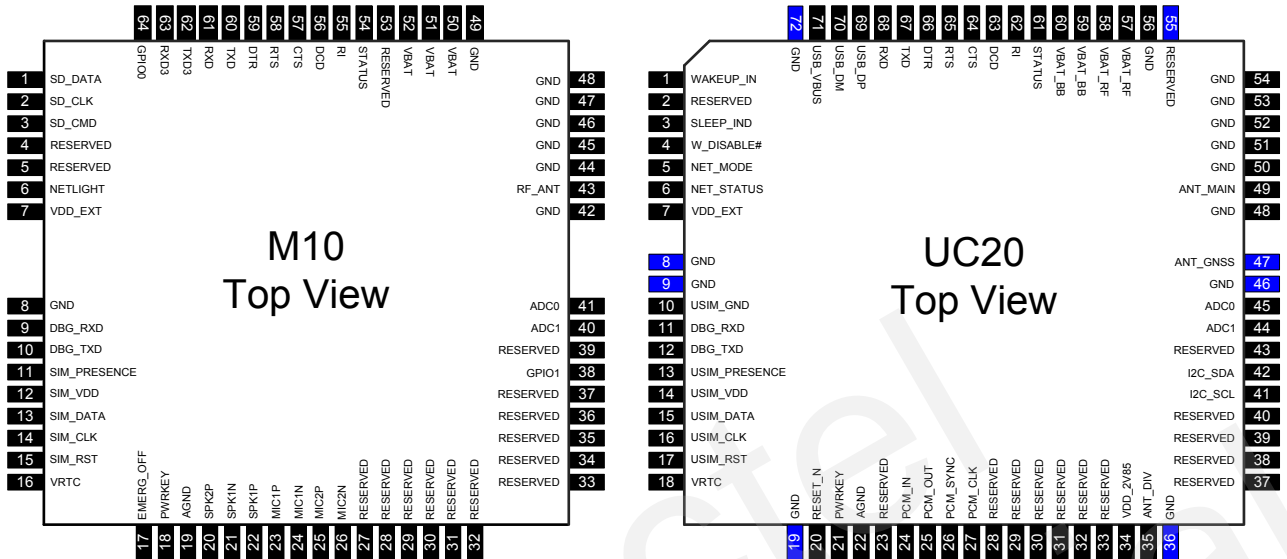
64 63 62 61 60 59 58 57 56 55 54 53 52 51 50 49
GPIO0 RXD3 TXD3 RXD TXD DTR RTS CTS DCD RI STATUS RESERVED VBAT VBAT VBAT GND

1 SD_DATA
2 SD_CLK
3 SD_CMD
4 RESERVED
5 RESERVED
6 NETLIGHT
7 VDD_EXT
8 GND
9 DBG_RXD
10 DBG_TXD
11 SIM_PRESENCE
12 SIM_VDD
13 SIM_DATA
14 SIM_CLK
15 SIM_RST
16 VRTC

GND 48
GND 47
GND 46
GND 45
GND 44
RF_ANT 43
GND 42
ADC0 41
ADC1 40
RESERVED 39
GPIO1 38
RESERVED 37
RESERVED 36
RESERVED 35
RESERVED 34
RESERVED 33

M10
Top View

EMERG_OFF PWRKEY AGND SPK2P SPK1N SPK1P MIC1P MIC1N MIC2P MIC2N RESERVED RESERVED RESERVED RESERVED RESERVED RESERVED
17 18 19 20 21 22 23 24 25 26 27 28 29 30 31 32

72 71 70 69 68 67 66 65 64 63 62 61 60 59 58 57 56 55
GND USB_VBUS USB_DM USB_DP RXD TXD DTR RTS CTS DCD RI STATUS VBAT_BB VBAT_BB VBAT_RF VBAT_RF GND RESERVED

1 WAKEUP_IN
2 RESERVED
3 SLEEP_IND
4 W_DISABLE#
5 NET_MODE
6 NET_STATUS
7 VDD_EXT
8 GND
9 GND
10 USIM_GND
11 DBG_RXD
12 DBG_TXD
13 USIM_PRESENCE
14 USIM_VDD
15 USIM_DATA
16 USIM_CLK
17 USIM_RST
18 VRTC

GND 54
GND 53
GND 52
GND 51
GND 50
ANT_MAIN 49
GND 48
ANT_GNSS 47
GND 46
ADC0 45
ADC1 44
RESERVED 43
I2C_SDA 42
I2C_SCL 41
RESERVED 40
RESERVED 39
RESERVED 38
RESERVED 37

UC20
Top View

GND RESET_N PWRKEY AGND RESERVED PCM_IN PCM_OUT PCM_SYNC PCM_CLK RESERVED RESERVED RESERVED RESERVED RESERVED RESERVED VDD_2V85 ANT_DIV GND
19 20 21 22 23 24 25 26 27 28 29 30 31 32 33 34 35 36